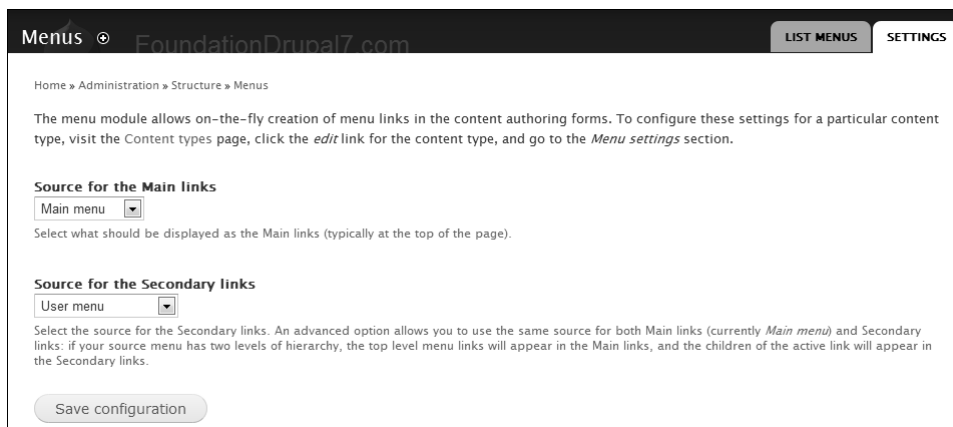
Menus ⊕ FoundationDrupal7.com

LIST MENUS SETTINGS

Home » Administration » Structure » Menus

The menu module allows on-the-fly creation of menu links in the content authoring forms. To configure these settings for a particular content type, visit the Content types page, click the *edit* link for the content type, and go to the *Menu settings* section.

**Source for the Main links**

Main menu

Select what should be displayed as the Main links (typically at the top of the page).

**Source for the Secondary links**

User menu

Select the source for the Secondary links. An advanced option allows you to use the same source for both Main links (currently *Main menu*) and Secondary links: if your source menu has two levels of hierarchy, the top level menu links will appear in the Main links, and the children of the active link will appear in the Secondary links.

Save configuration